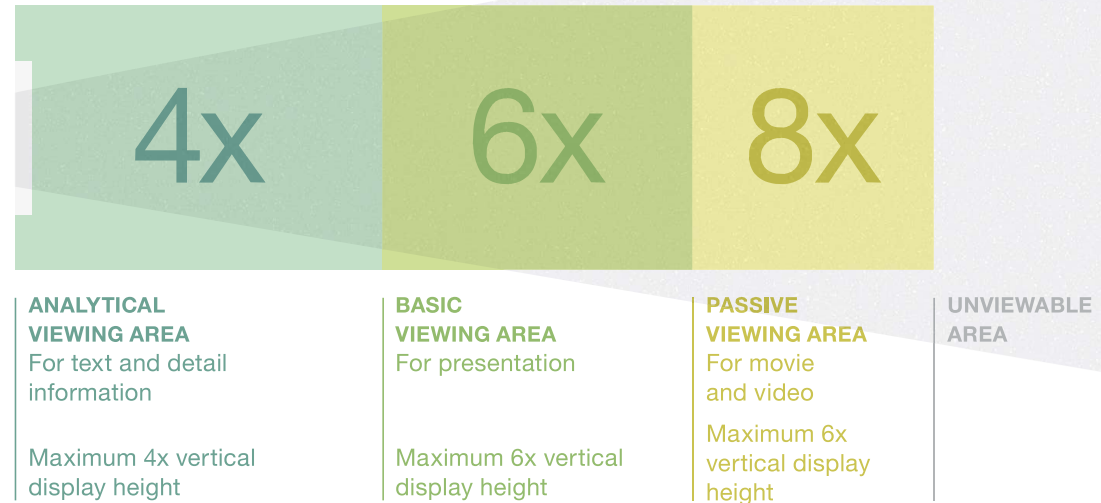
4x

6x

8x

ANALYTICAL VIEWING AREA
For text and detail information

Maximum 4x vertical display height

BASIC VIEWING AREA
For presentation

Maximum 6x vertical display height

PASSIVE VIEWING AREA
For movie and video

Maximum 6x vertical display height

UNVIEWABLE AREA